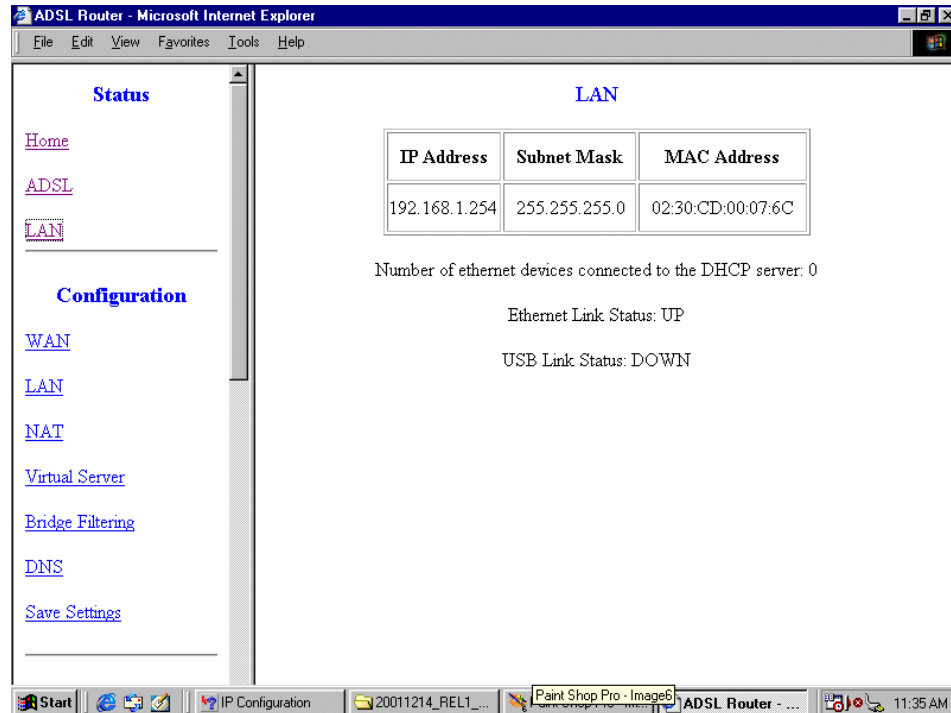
ADSL Router - Microsoft Internet Explorer

File Edit View Favorites Tools Help

Status

Home

ADSL

LAN

Configuration

WAN

LAN

NAT

Virtual Server

Bridge Filtering

DNS

Save Settings

LAN

| IP Address | Subnet Mask | MAC Address |
|---|---|---|
| 192.168.1.254 | 255.255.255.0 | 02:30:CD:00:07:6C |

Number of ethernet devices connected to the DHCP server: 0

Ethernet Link Status: UP

USB Link Status: DOWN

Start | IP Configuration | 20011214_REL1_... | Paint Shop Pro - Image6 | ADSL Router - ... | 11:35 AM